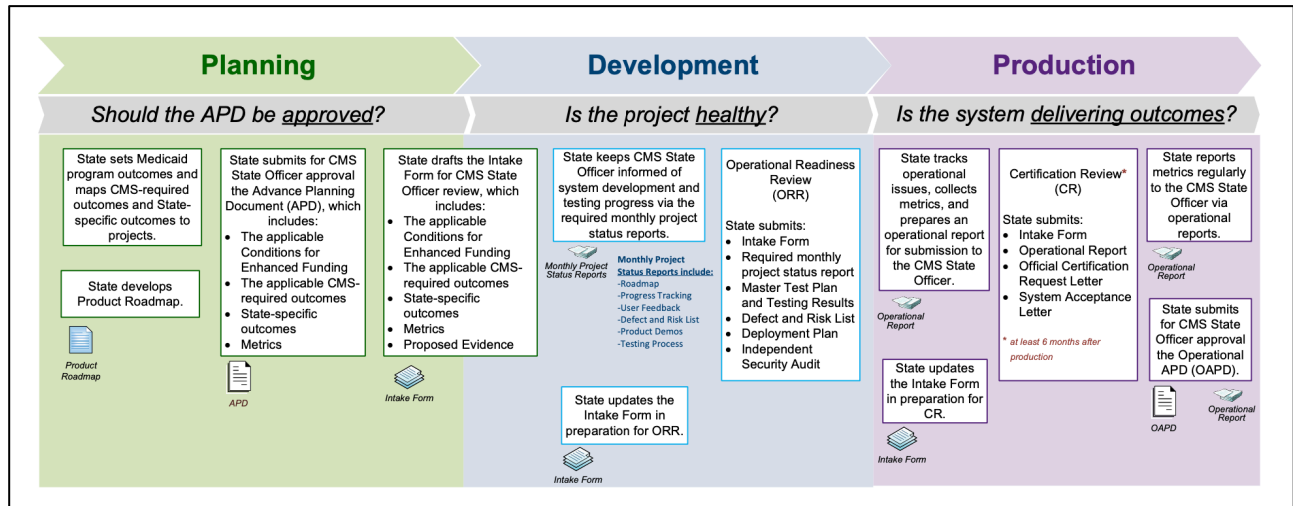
Planning

Development

Production

Should the APD be approved?

Is the project healthy?

Is the system delivering outcomes?

State sets Medicaid program outcomes and maps CMS-required outcomes and State-specific outcomes to projects.

State develops Product Roadmap.

Product Roadmap

State submits for CMS State Officer approval the Advance Planning Document (APD), which includes:
- The applicable Conditions for Enhanced Funding
- The applicable CMS-required outcomes
- State-specific outcomes
- Metrics

APD

State drafts the Intake Form for CMS State Officer review, which includes:
- The applicable Conditions for Enhanced Funding
- The applicable CMS-required outcomes
- State-specific outcomes
- Metrics
- Proposed Evidence

Intake Form

State keeps CMS State Officer informed of system development and testing progress via the required monthly project status reports.

Monthly Project Status Reports

Monthly Project Status Reports include:
-Roadmap
-Progress Tracking
-User Feedback
-Defect and Risk List
-Product Demos
-Testing Process

State updates the Intake Form in preparation for ORR.

Intake Form

Operational Readiness Review (ORR)

State submits:
- Intake Form
- Required monthly project status report
- Master Test Plan and Testing Results
- Defect and Risk List
- Deployment Plan
- Independent Security Audit

State tracks operational issues, collects metrics, and prepares an operational report for submission to the CMS State Officer.

Operational Report

State updates the Intake Form in preparation for CR.

Intake Form

Certification Review* (CR)

State submits:
- Intake Form
- Operational Report
- Official Certification Request Letter
- System Acceptance Letter

* at least 6 months after production

State reports metrics regularly to the CMS State Officer via operational reports.

Operational Report

State submits for CMS State Officer approval the Operational APD (OAPD).

OAPD

Operational Report